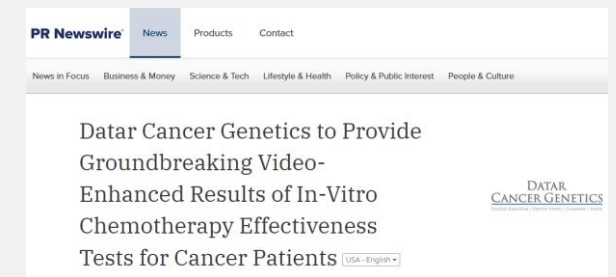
PR Newswire News Products Contact

News in Focus Business & Money Science & Tech Lifestyle & Health Policy & Public Interest People & Culture

Datar Cancer Genetics to Provide Groundbreaking Video-Enhanced Results of In-Vitro Chemotherapy Effectiveness Tests for Cancer Patients USA - English

DATAR CANCER GENETICS
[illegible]